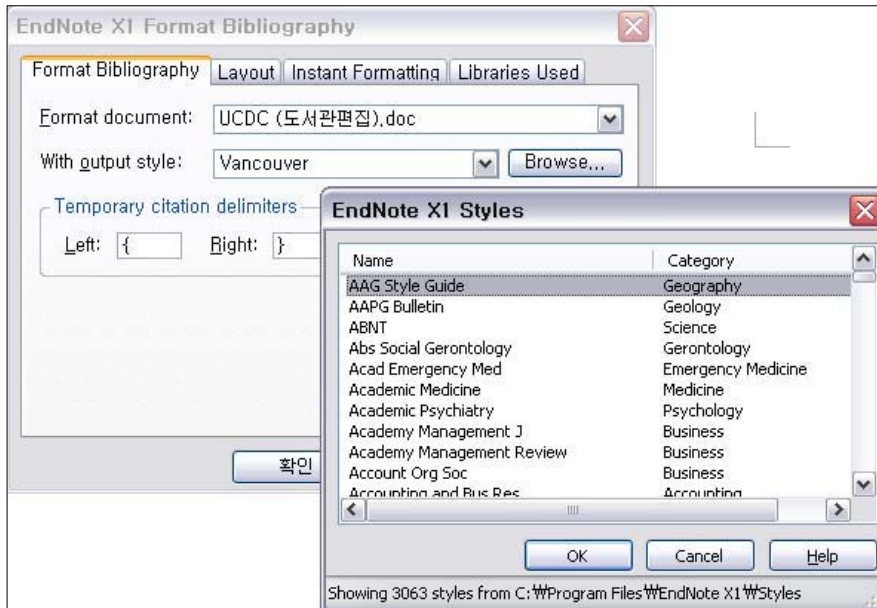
EndNote X1 Format Bibliography

Format Bibliography | Layout | Instant Formatting | Libraries Used

Format document: UCDC (도서관편집).doc

With output style: Vancouver

Browse...

Temporary citation delimiters

Left: {

Right: }

확인

EndNote X1 Styles

| Name | Category |
|---|---|
| AAG Style Guide | Geography |
| AAPG Bulletin | Geology |
| ABNT | Science |
| Abs Social Gerontology | Gerontology |
| Acad Emergency Med | Emergency Medicine |
| Academic Medicine | Medicine |
| Academic Psychiatry | Psychology |
| Academy Management J | Business |
| Academy Management Review | Business |
| Account Org Soc | Business |
| Accounting and Bus Res | Accounting |

OK

Cancel

Help

Showing 3063 styles from C:₩Program Files₩EndNote X1₩Styles